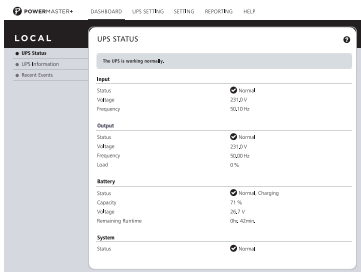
POWERMASTER+ DASHBOARD UPS SETTING SETTING REPORTING HELP

LOCAL

UPS Status
UPS Information
Recent Events

UPS STATUS

The UPS is working normally.

Input
| | |
|---|---|
| Status | Normal |
| Voltage | 231.0 V |
| Frequency | 50.10 Hz |

Output
| | |
|---|---|
| Status | Normal |
| Voltage | 231.0 V |
| Frequency | 50.00 Hz |
| Load | 0 % |

Battery
| | |
|---|---|
| Status | Normal, Charging |
| Capacity | 71 % |
| Voltage | 26.7 V |
| Remaining Runtime | 0hr, 42min. |

System
| | |
|---|---|
| Status | Normal |